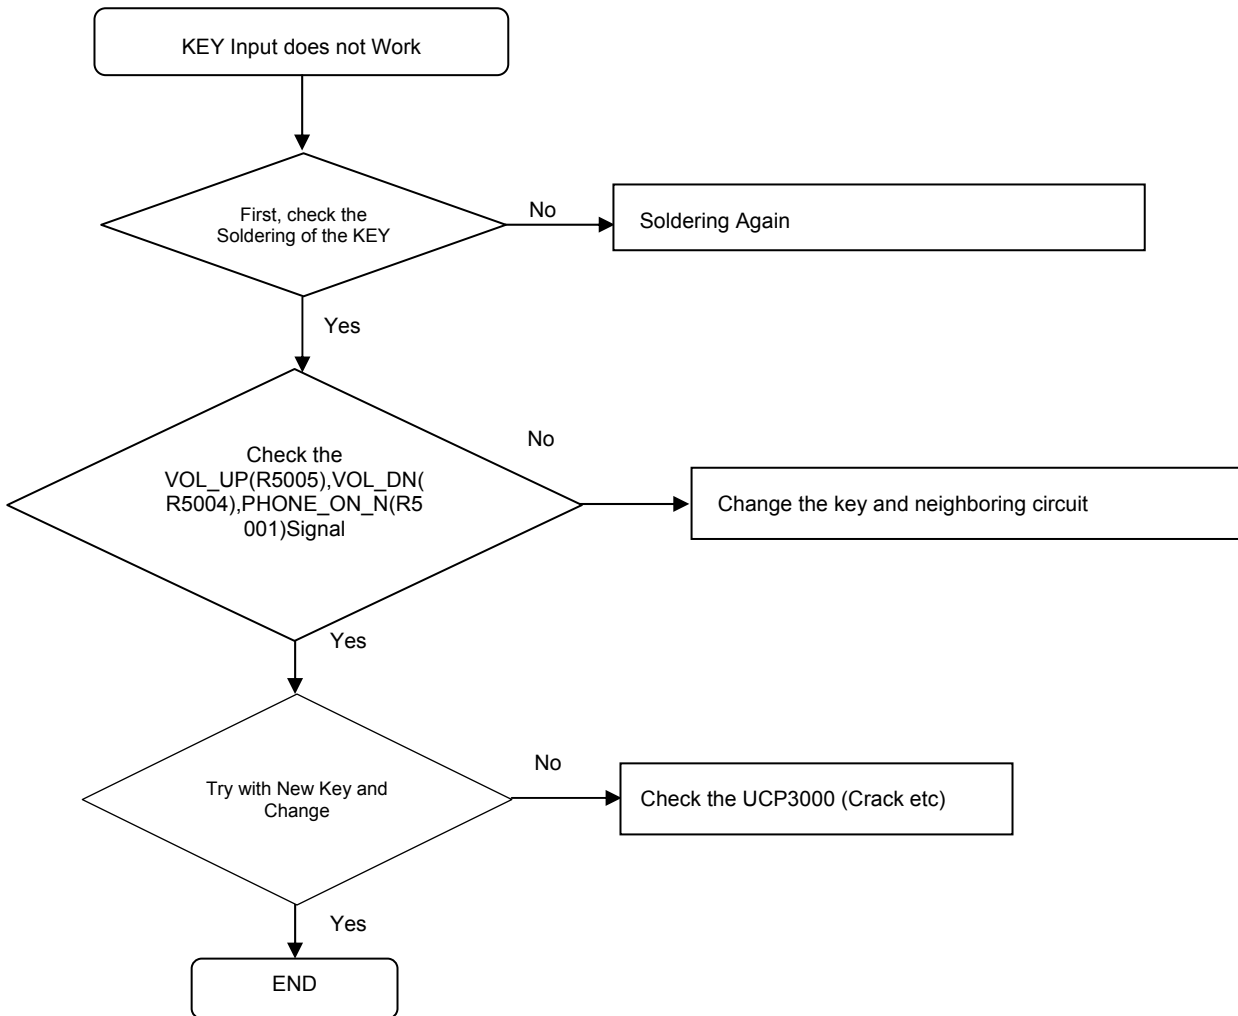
KEY Input does not Work

First, check the Soldering of the KEY

No

Soldering Again

Yes

Check the VOL_UP(R5005),VOL_DN(R5004),PHONE_ON_N(R5001)Signal

No

Change the key and neighboring circuit

Yes

Try with New Key and Change

No

Check the UCP3000 (Crack etc)

Yes

END